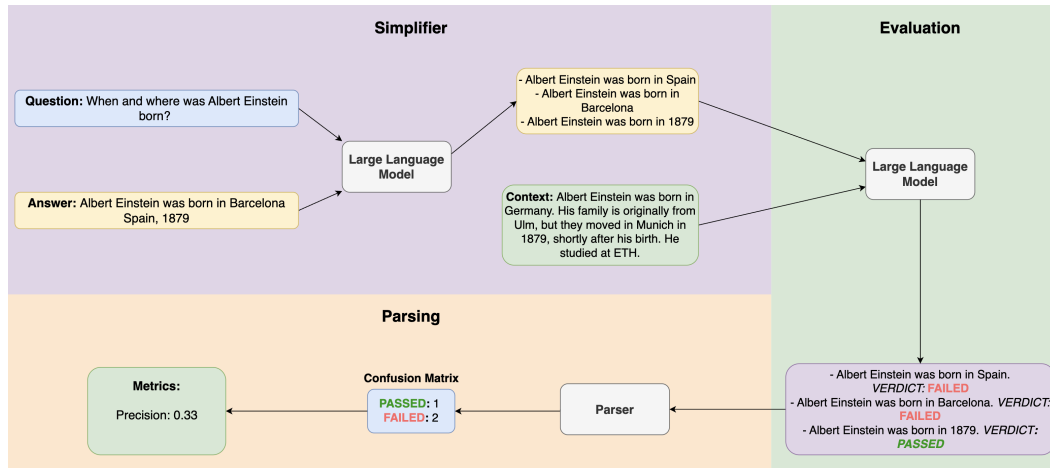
Simplifier

Evaluation

Question: When and where was Albert Einstein born?

Answer: Albert Einstein was born in Barcelona Spain, 1879

Large Language Model

- Albert Einstein was born in Spain
- Albert Einstein was born in Barcelona
- Albert Einstein was born in 1879

Context: Albert Einstein was born in Germany. His family is originally from Ulm, but they moved in Munich in 1879, shortly after his birth. He studied at ETH.

Large Language Model

Parsing

Metrics:

Precision: 0.33

Confusion Matrix

PASSED: 1
FAILED: 2

Parser

- Albert Einstein was born in Spain. VERDICT: FAILED
- Albert Einstein was born in Barcelona. VERDICT: FAILED
- Albert Einstein was born in 1879. VERDICT: PASSED